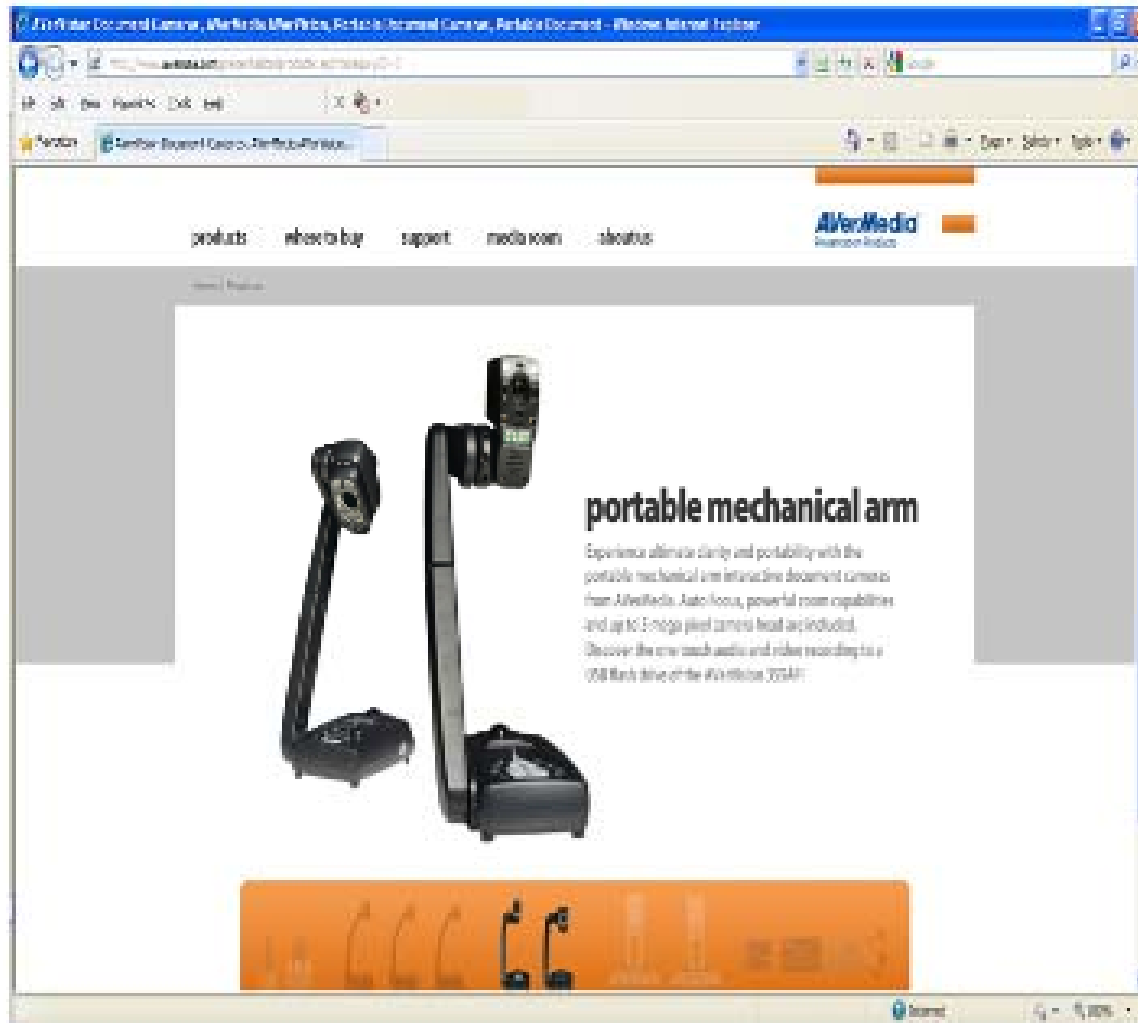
AVerVision Document Cameras, AVerMedia AVerVision, Portable Document Cameras, Portable Document - Windows Internet Explorer

File Edit View Favorites Tools Help

Favorites

AVerVision Document Cameras, AVerMedia AVerVision...

Page▾ Safety▾ Tools▾

products where to buy support media room about us

AVerMedia
Presentation Products

Home | Products

portable mechanical arm

Experience ultimate clarity and portability with the portable mechanical arm interactive document cameras from AVerMedia. Auto focus, powerful zoom capabilities and up to 5 mega pixel camera head are included. Discover the one touch audio and video recording to a USB flash drive of the AVerVision 355AF!

Internet

100%